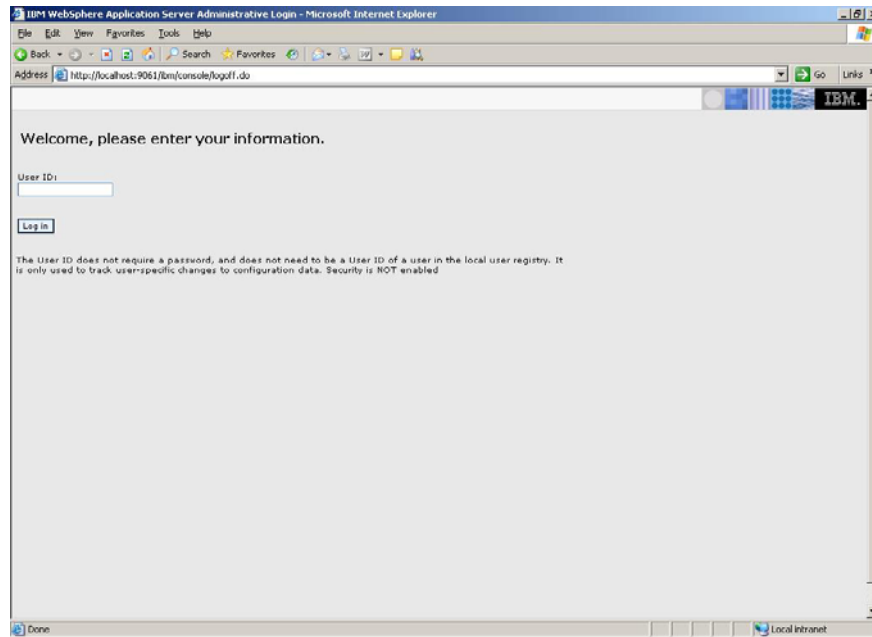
IBM WebSphere Application Server Administrative Login - Microsoft Internet Explorer

File Edit View Favorites Tools Help

Back Search Favorites

Address http://localhost:9061/ibm/console/logoff.do Go Links

IBM.

Welcome, please enter your information.

User ID:

Log in

The User ID does not require a password, and does not need to be a User ID of a user in the local user registry. It is only used to track user-specific changes to configuration data. Security is NOT enabled

Done Local intranet